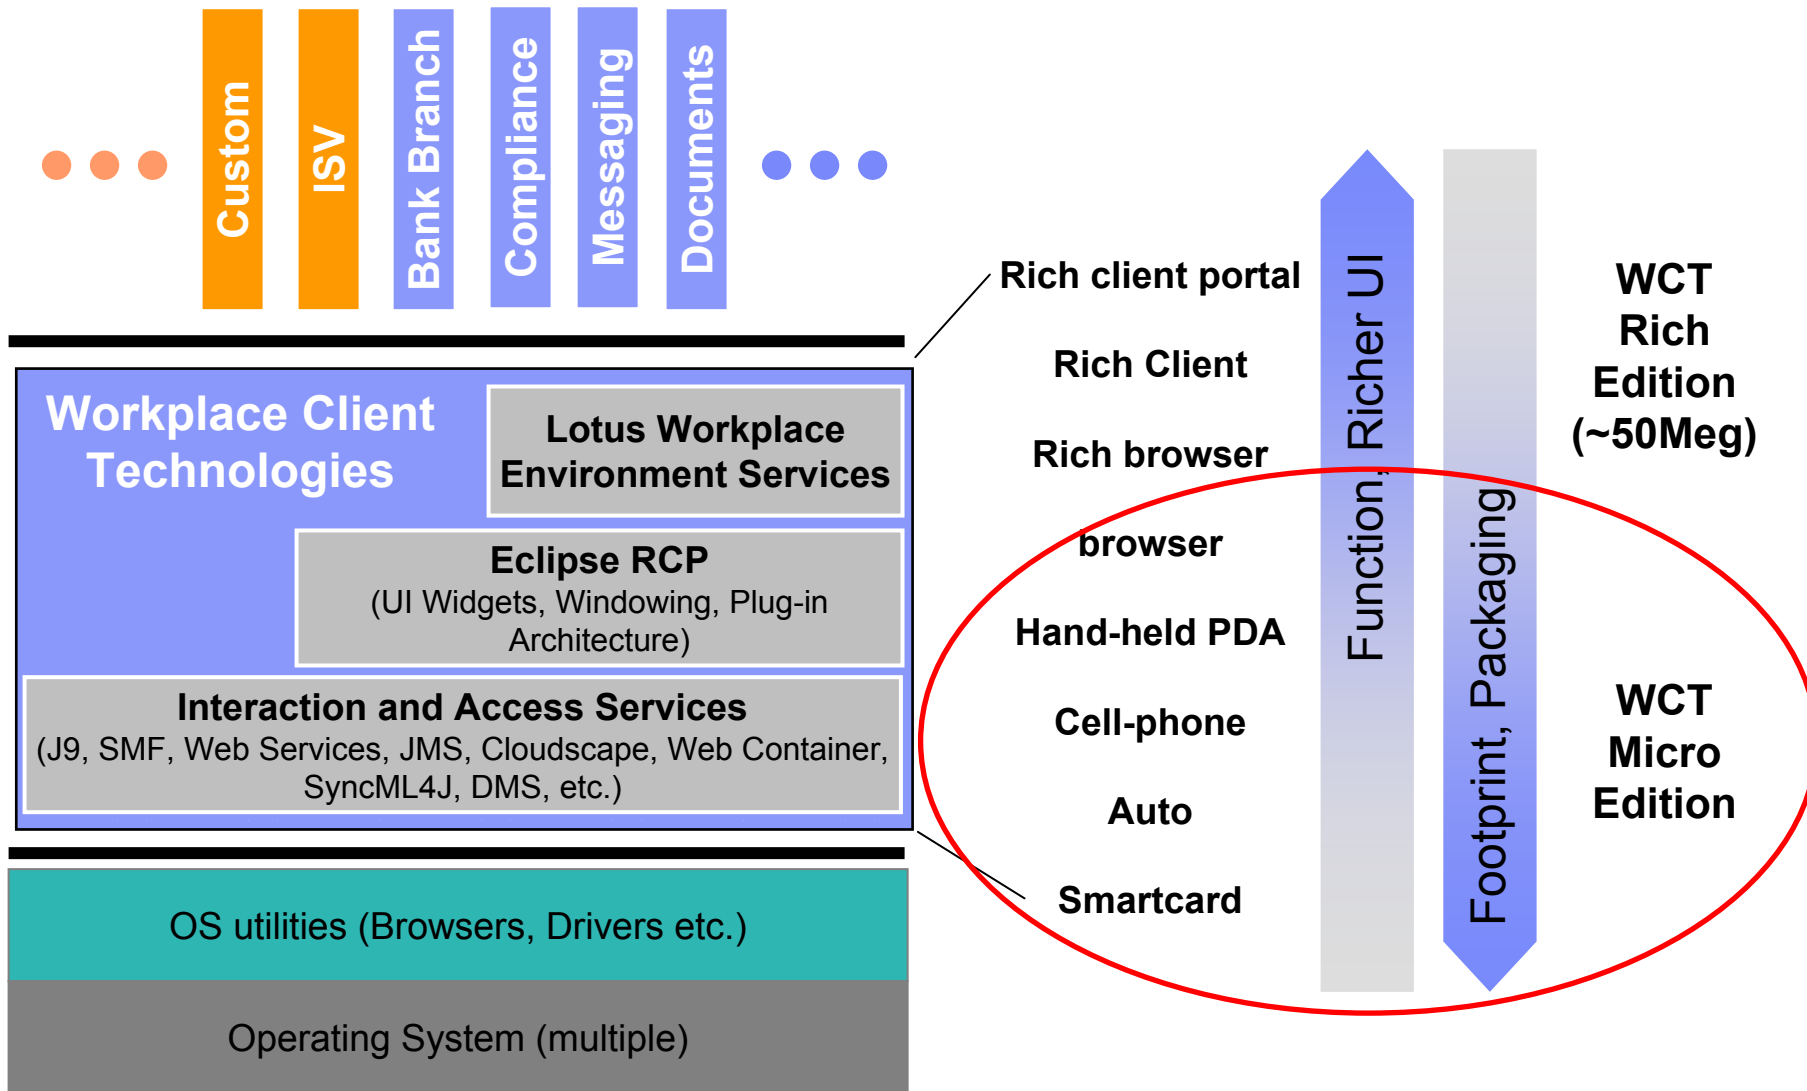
Custom
ISV
Bank Branch
Compliance
Messaging
Documents

Workplace Client Technologies

Lotus Workplace Environment Services

Eclipse RCP
(UI Widgets, Windowing, Plug-in Architecture)

Interaction and Access Services
(J9, SMF, Web Services, JMS, Cloudscape, Web Container, SyncML4J, DMS, etc.)

OS utilities (Browsers, Drivers etc.)

Operating System (multiple)

Rich client portal
Rich Client
Rich browser
browser
Hand-held PDA
Cell-phone
Auto
Smartcard

Function, Richer UI
Footprint, Packaging

WCT Rich Edition (~50Meg)

WCT Micro Edition